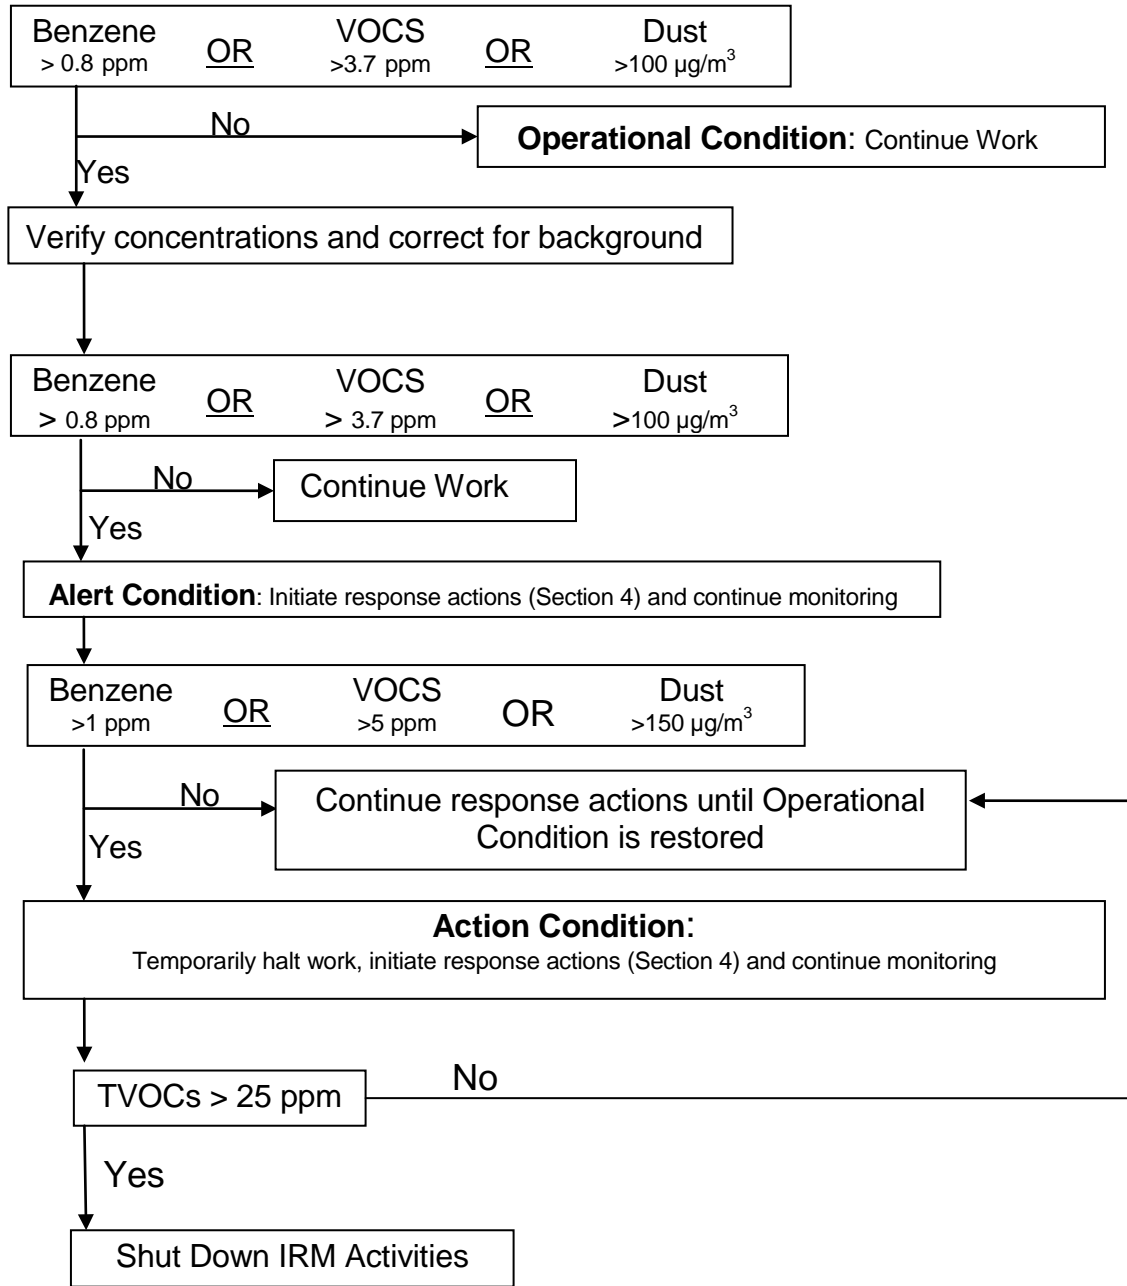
Benzene > 0.8 ppm OR VOCS >3.7 ppm OR Dust >100 µg/m$^3$

No

**Operational Condition**: Continue Work

Yes

Verify concentrations and correct for background

Benzene > 0.8 ppm OR VOCS > 3.7 ppm OR Dust >100 µg/m$^3$

No

Continue Work

Yes

**Alert Condition**: Initiate response actions (Section 4) and continue monitoring

Benzene >1 ppm OR VOCS >5 ppm OR Dust >150 µg/m$^3$

No

Continue response actions until Operational Condition is restored

Yes

**Action Condition**:
Temporarily halt work, initiate response actions (Section 4) and continue monitoring

TVOCs > 25 ppm

No

Yes

Shut Down IRM Activities